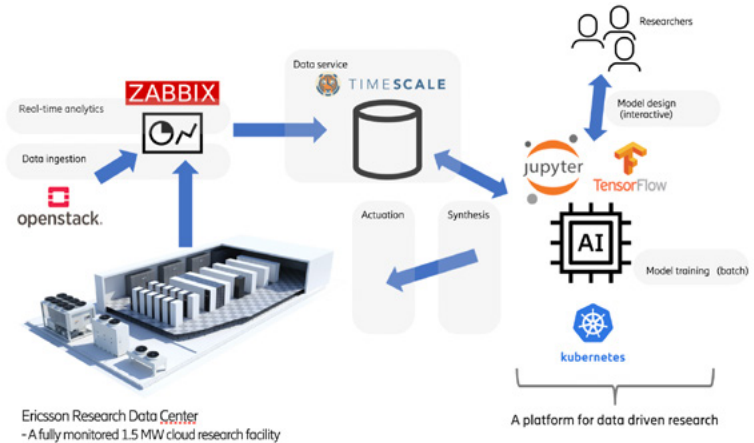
Researchers

Data service

TIMESCALE

ZABBIX

Real-time analytics

Data ingestion

openstack.

Model design (interactive)

jupyter

TensorFlow

Actuation

Synthesis

AI

Model training (batch)

kubernetes

Ericsson Research Data Center
- A fully monitored 1.5 MW cloud research facility

A platform for data driven research